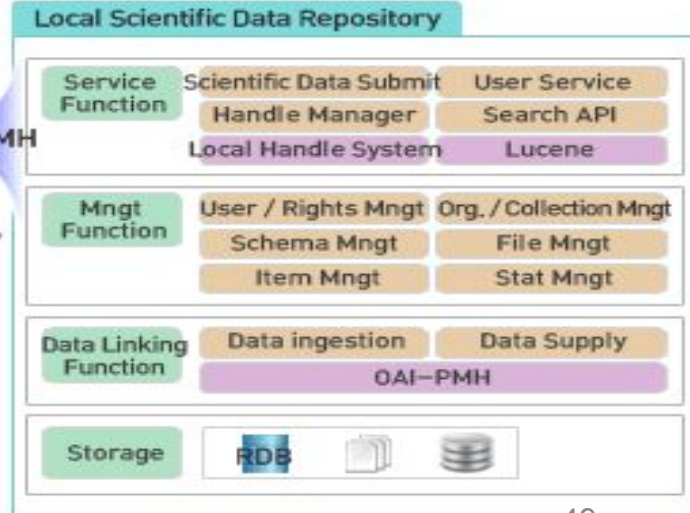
Local Scientific Data Repository

MH

Service Function
Scientific Data Submit
User Service
Handle Manager
Search API
Local Handle System
Lucene

Mngt Function
User / Rights Mngt
Org. / Collection Mngt
Schema Mngt
File Mngt
Item Mngt
Stat Mngt

Data Linking Function
Data ingestion
Data Supply
OAI-PMH

Storage
RDB

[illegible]